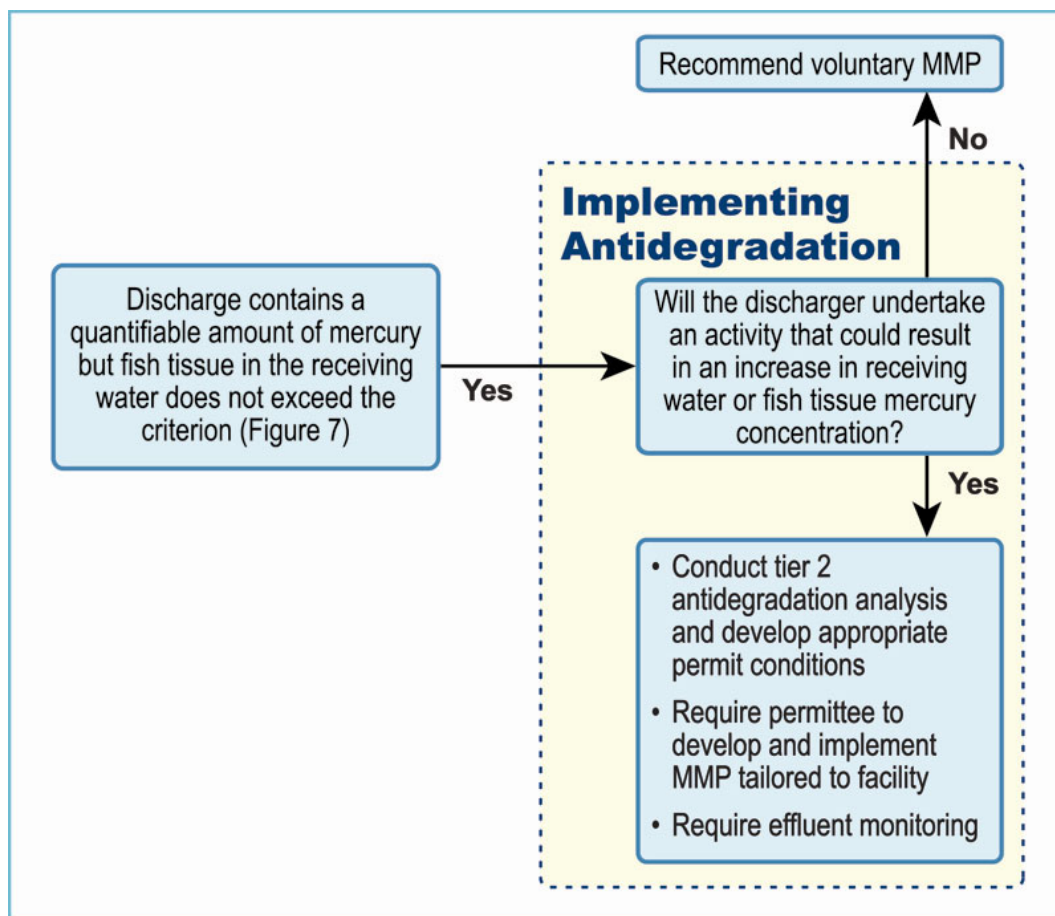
Recommend voluntary MMP

No

Implementing Antidegradation

Discharge contains a quantifiable amount of mercury but fish tissue in the receiving water does not exceed the criterion (Figure 7)

Yes

Will the discharger undertake an activity that could result in an increase in receiving water or fish tissue mercury concentration?

Yes

• Conduct tier 2 antidegradation analysis and develop appropriate permit conditions

• Require permittee to develop and implement MMP tailored to facility

• Require effluent monitoring